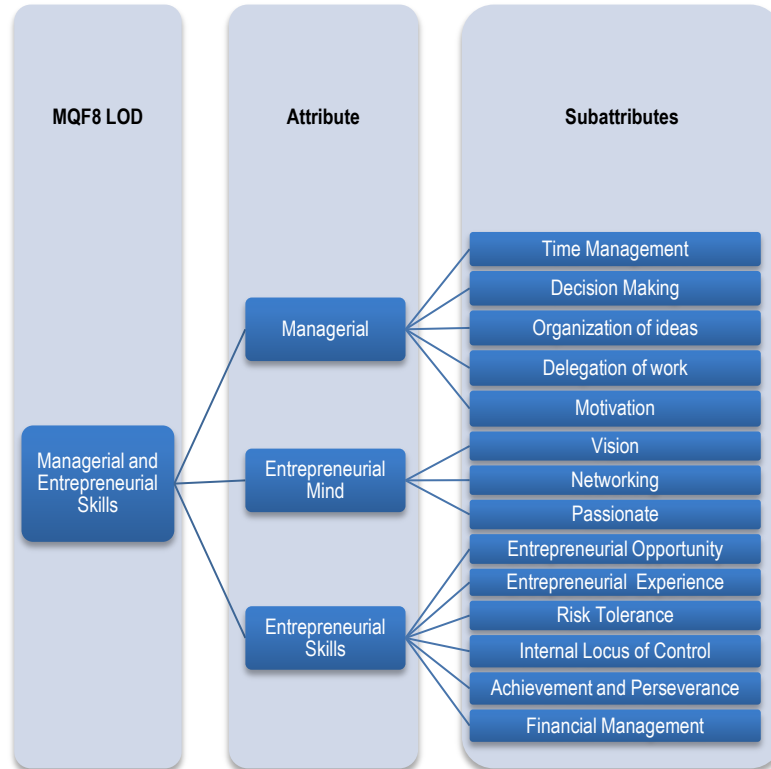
MQF8 LOD

Attribute

Subattributes

Managerial and Entrepreneurial Skills

Managerial

Entrepreneurial Mind

Entrepreneurial Skills

Time Management

Decision Making

Organization of ideas

Delegation of work

Motivation

Vision

Networking

Passionate

Entrepreneurial Opportunity

Entrepreneurial Experience

Risk Tolerance

Internal Locus of Control

Achievement and Perseverance

Financial Management